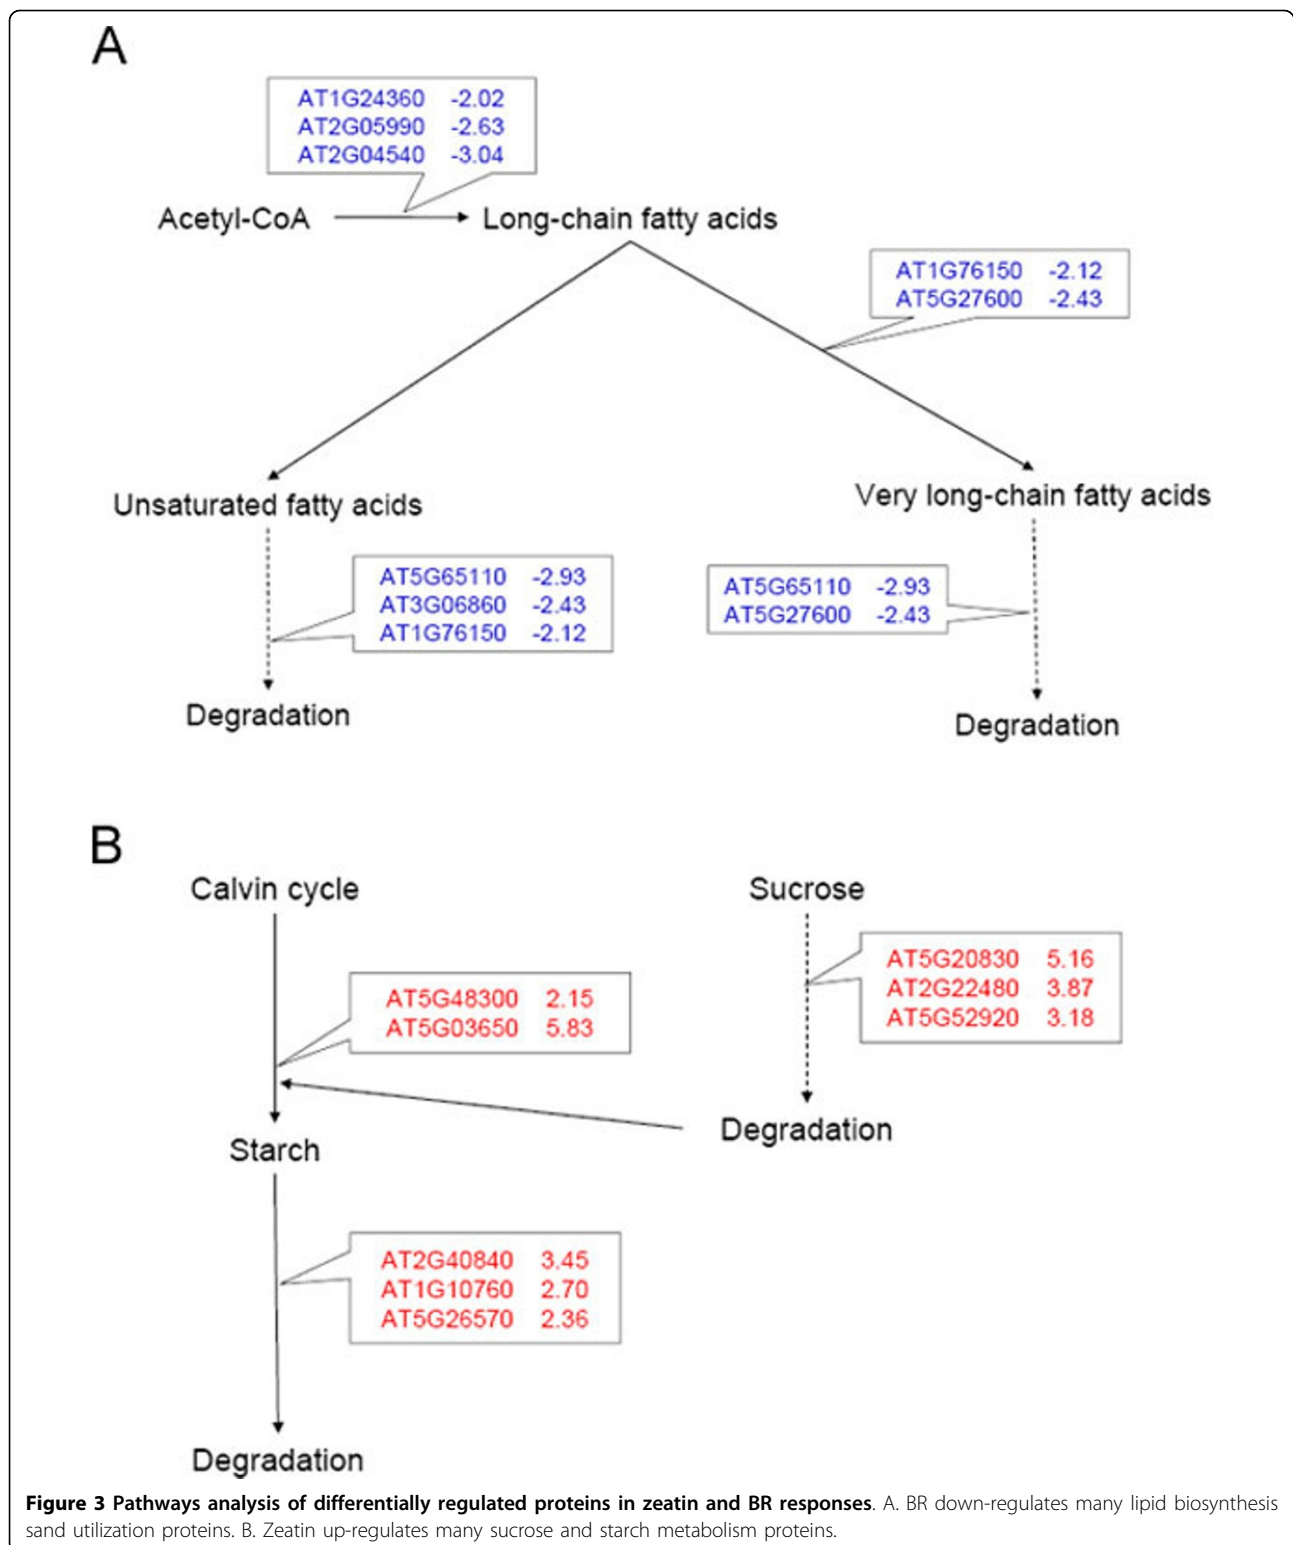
A

AT1G24360 -2.02
AT2G05990 -2.63
AT2G04540 -3.04

Acetyl-CoA

Long-chain fatty acids

AT1G76150 -2.12
AT5G27600 -2.43

Unsaturated fatty acids

Very long-chain fatty acids

AT5G65110 -2.93
AT3G06860 -2.43
AT1G76150 -2.12

AT5G65110 -2.93
AT5G27600 -2.43

Degradation

Degradation

B

Calvin cycle

Sucrose

AT5G20830 5.16
AT2G22480 3.87
AT5G52920 3.18

AT5G48300 2.15
AT5G03650 5.83

Degradation

Starch

AT2G40840 3.45
AT1G10760 2.70
AT5G26570 2.36

Degradation

**Figure 3 Pathways analysis of differentially regulated proteins in zeatin and BR responses**. A. BR down-regulates many lipid biosynthesis sand utilization proteins. B. Zeatin up-regulates many sucrose and starch metabolism proteins.